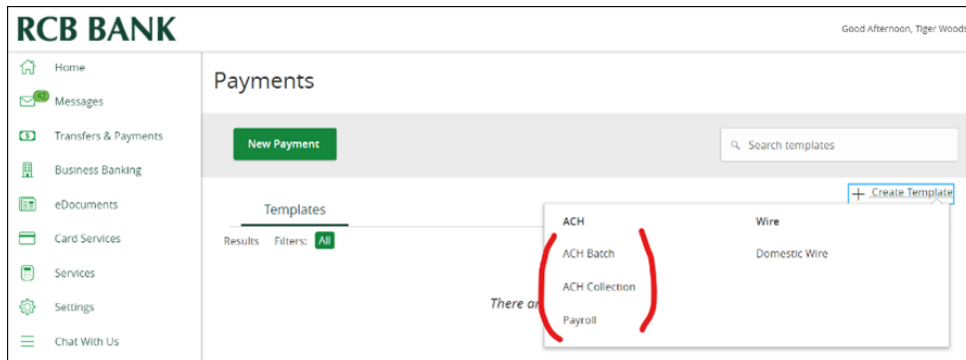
RCB BANK

Good Afternoon, Tiger Woods

Home

Messages

Transfers & Payments

Business Banking

eDocuments

Card Services

Services

Settings

Chat With Us

Payments

New Payment

Search templates

Create Template

Templates

Results Filters: All

There ar

| ACH | Wire |
|---|---|
| ACH Batch | Domestic Wire |
| ACH Collection | |
| Payroll | |